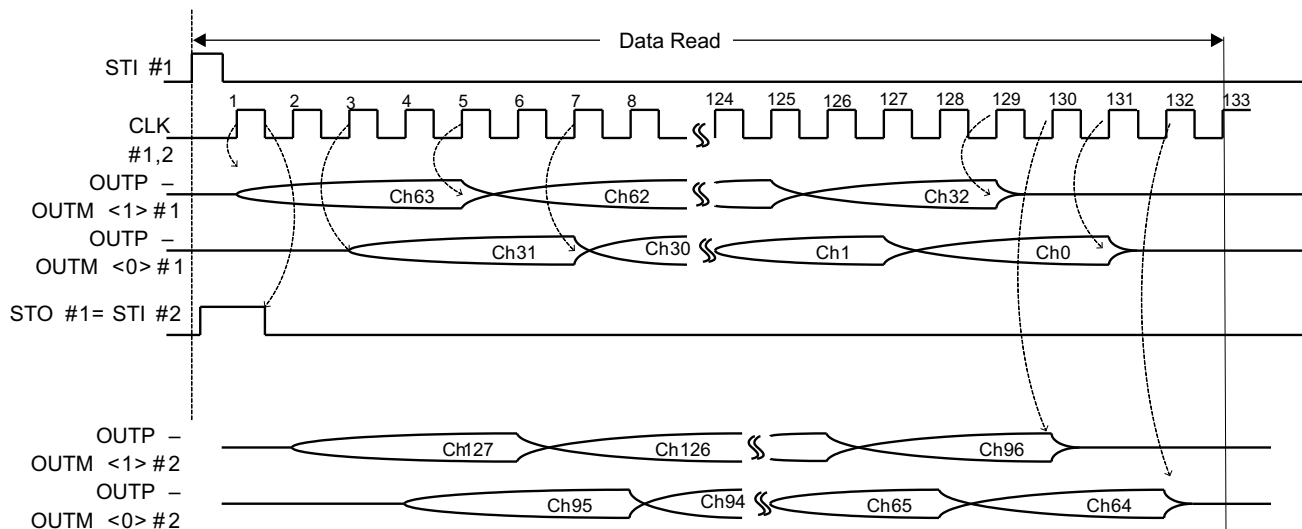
Data Read

STI #1

1 2 3 4 5 6 7 8 124 125 126 127 128 129 130 131 132 133

CLK #1,2

OUTP – OUTM <1> #1

Ch63 Ch62 Ch32

OUTP – OUTM <0> #1

Ch31 Ch30 Ch1 Ch0

STO #1= STI #2

OUTP – OUTM <1> # 2

Ch127 Ch126 Ch96

OUTP – OUTM <0> # 2

Ch95 Ch94 Ch65 Ch64